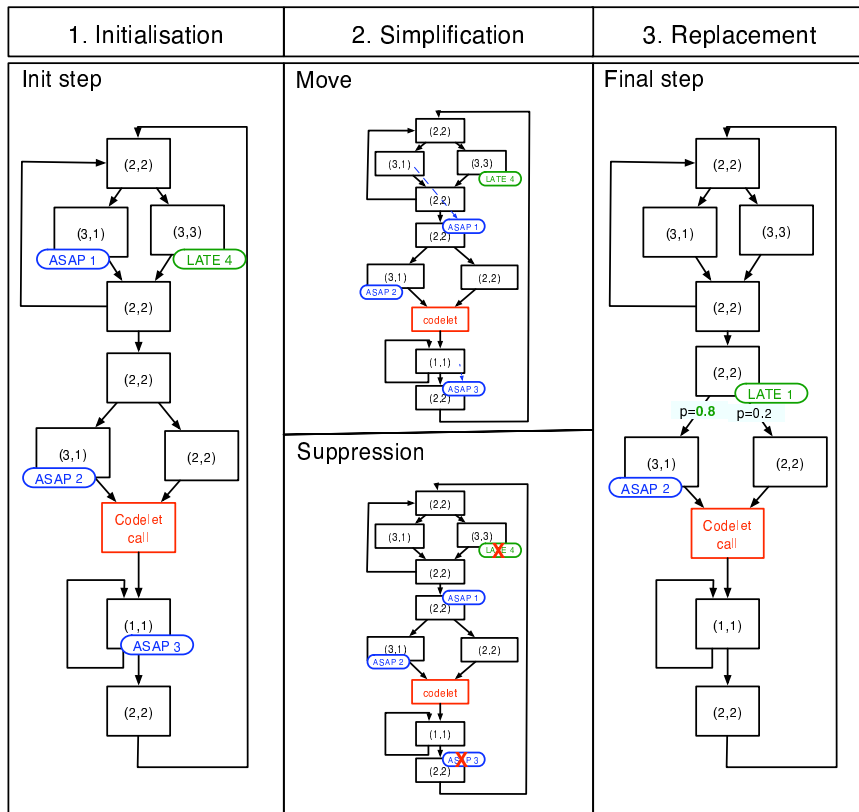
1. Initialisation

2. Simplification

3. Replacement

Init step

(2,2)

(3,1)

(3,3)

ASAP 1

LATE 4

(2,2)

(2,2)

(3,1)

(2,2)

ASAP 2

Codelet call

(1,1)

ASAP 3

(2,2)

Move

(2,2)

(3,1)

(3,3)

LATE 4

(2,2)

ASAP 1

(2,2)

(3,1)

(2,2)

ASAP 2

codelet

(1,1)

ASAP 3

(2,2)

Suppression

(2,2)

(3,1)

(3,3)

LATE 4

(2,2)

ASAP 1

(2,2)

(3,1)

(2,2)

ASAP 2

codelet

(1,1)

ASAP 3

(2,2)

Final step

(2,2)

(3,1)

(3,3)

(2,2)

(2,2)

LATE 1

p=0.8

p=0.2

(3,1)

(2,2)

ASAP 2

Codelet call

(1,1)

(2,2)